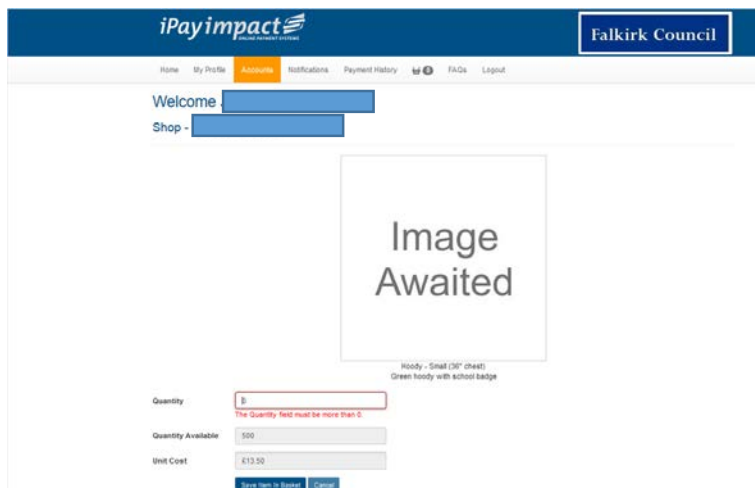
iPayimpact
ONLINE PAYMENT SYSTEMS

Falkirk Council

Home My Profile Accounts Notifications Payment History 0 FAQs Logout

Welcome

Shop -

Image Awaited

Hoody - Small (36" chest)
Green hoody with school badge

Quantity 0
The Quantity field must be more than 0.

Quantity Available 500

Unit Cost £13.50

Save Item In Basket Cancel